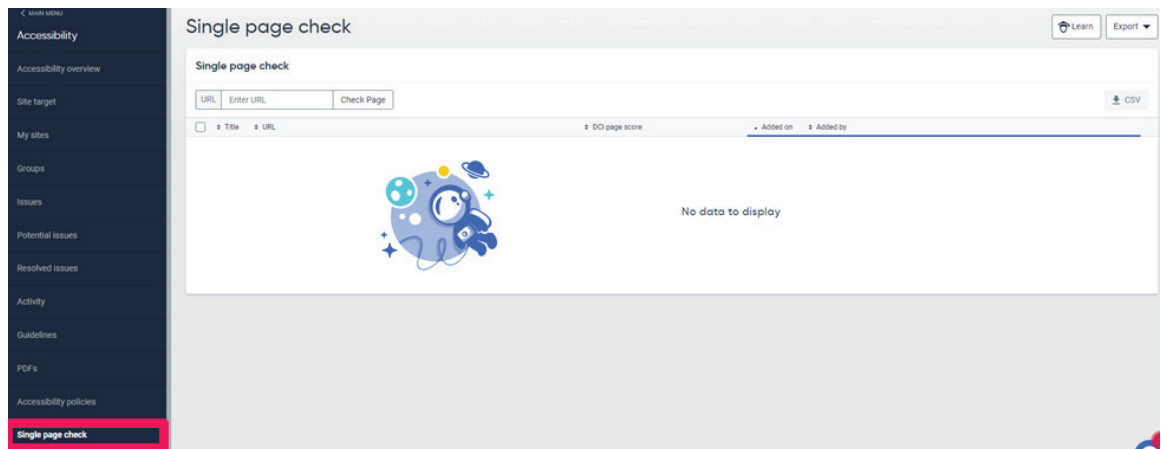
< MAIN MENU
Accessibility
Accessibility overview
Site target
My sites
Groups
Issues
Potential issues
Resolved issues
Activity
Guidelines
PDFs
Accessibility policies
Single page check

Single page check
Learn
Export

Single page check
URL Enter URL
Check Page
CSV

| Title | URL | DCI page score | Added on | Added by |
|---|---|---|---|---|

No data to display